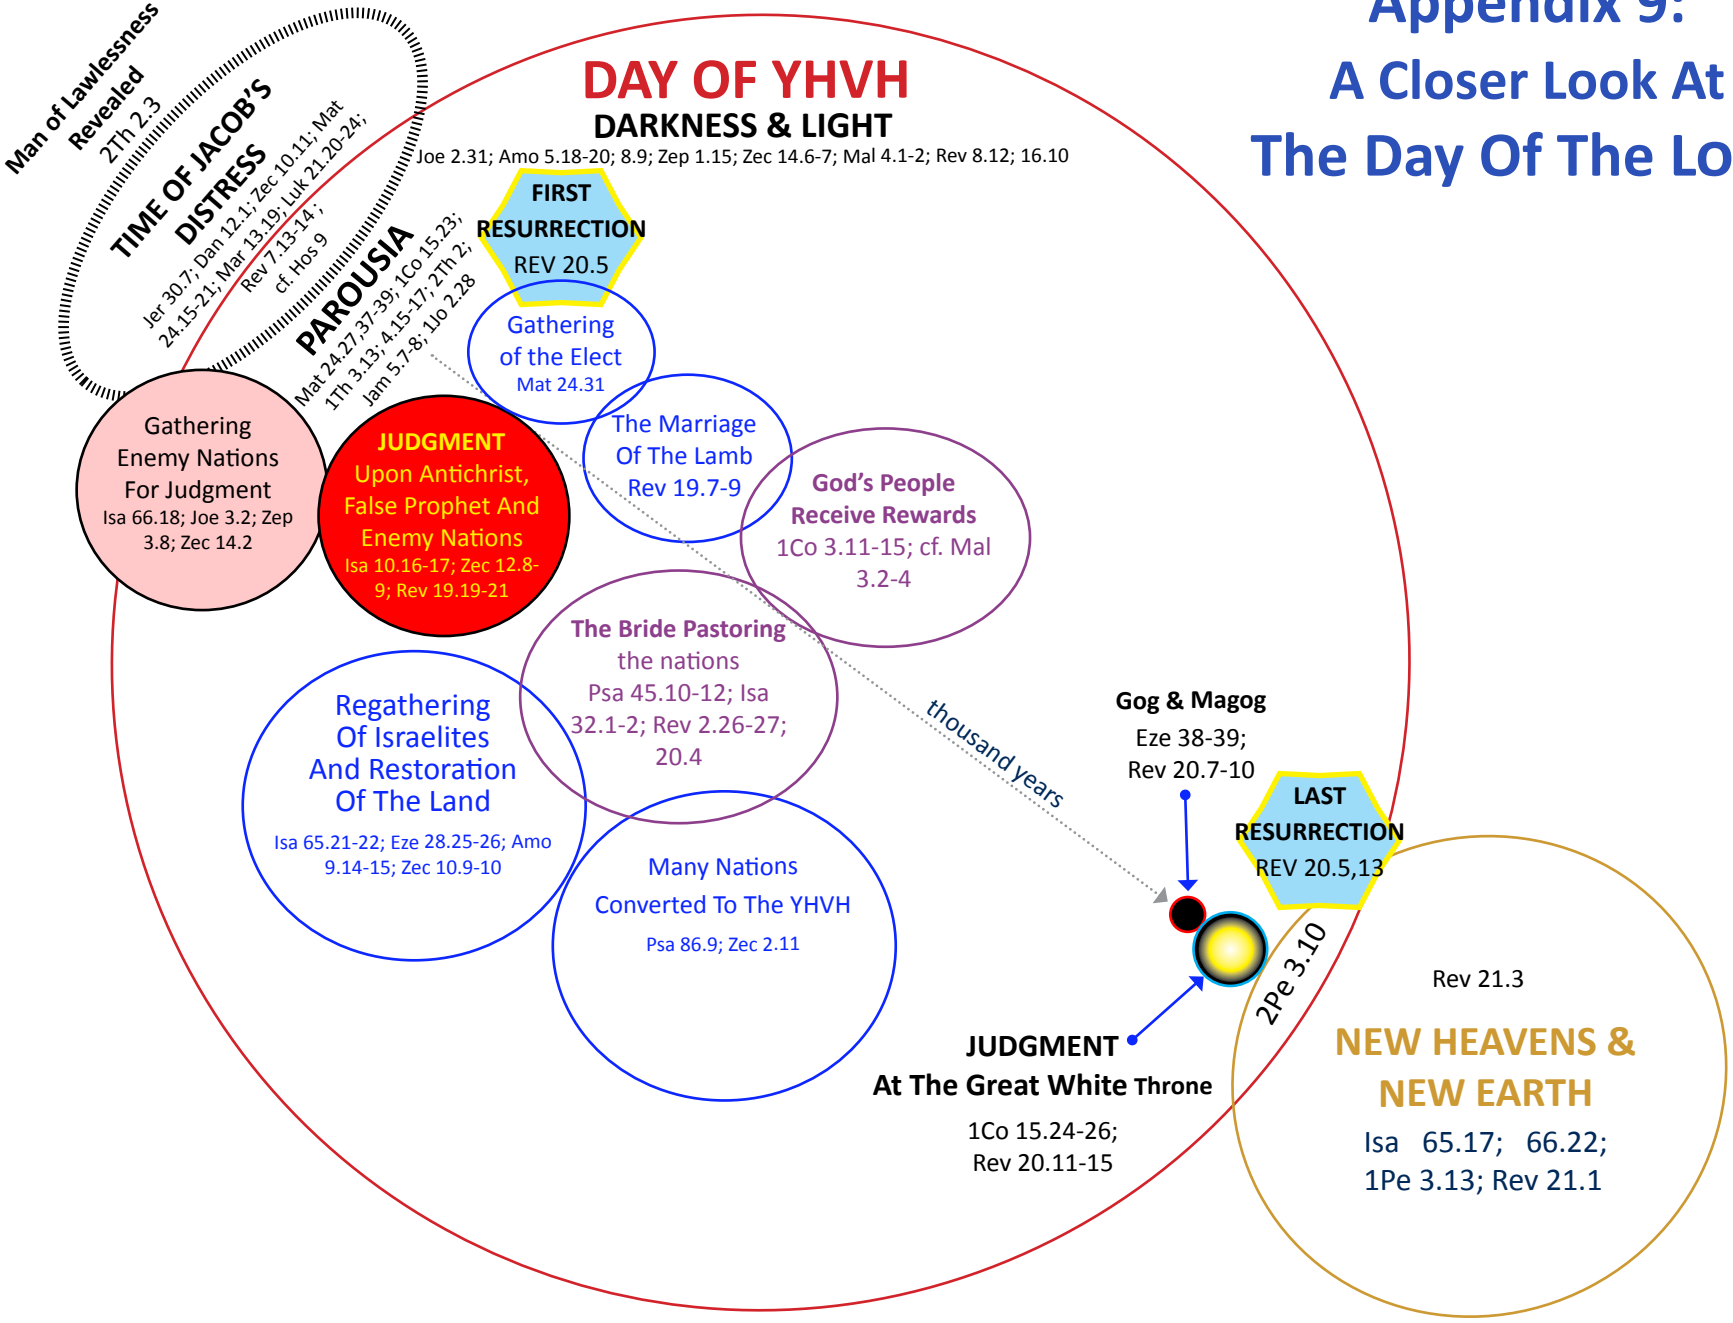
Appendix 9:
A Closer Look At
The Day Of The Lo

Man of Lawlessness Revealed 2Th 2.3

TIME OF JACOB'S DISTRESS
Jer 30.7; Dan 12.1; Zec 10.11; Mat 24.15-21; Mar 13.19; Luk 21.20-24; Rev 7.13-14; cf. Hos 9

PAROUSIA
Mat 24.27,37-39; 1Co 15.23; 1Th 3.13; 4.15-17; 2Th 2; Jam 5.7-8; 1Jo 2.28

DAY OF YHVH
DARKNESS & LIGHT
Joe 2.31; Amo 5.18-20; 8.9; Zep 1.15; Zec 14.6-7; Mal 4.1-2; Rev 8.12; 16.10

FIRST RESURRECTION
REV 20.5

Gathering of the Elect
Mat 24.31

Gathering Enemy Nations For Judgment
Isa 66.18; Joe 3.2; Zep 3.8; Zec 14.2

JUDGMENT
Upon Antichrist, False Prophet And Enemy Nations
Isa 10.16-17; Zec 12.8-9; Rev 19.19-21

The Marriage Of The Lamb
Rev 19.7-9

God's People Receive Rewards
1Co 3.11-15; cf. Mal 3.2-4

The Bride Pastoring the nations
Psa 45.10-12; Isa 32.1-2; Rev 2.26-27; 20.4

Regathering Of Israelites And Restoration Of The Land
Isa 65.21-22; Eze 28.25-26; Amo 9.14-15; Zec 10.9-10

Many Nations Converted To The YHVH
Psa 86.9; Zec 2.11

thousand years

Gog & Magog
Eze 38-39;
Rev 20.7-10

LAST RESURRECTION
REV 20.5,13

2Pe 3.10

JUDGMENT
At The Great White Throne
1Co 15.24-26;
Rev 20.11-15

Rev 21.3

NEW HEAVENS & NEW EARTH
Isa 65.17; 66.22;
1Pe 3.13; Rev 21.1